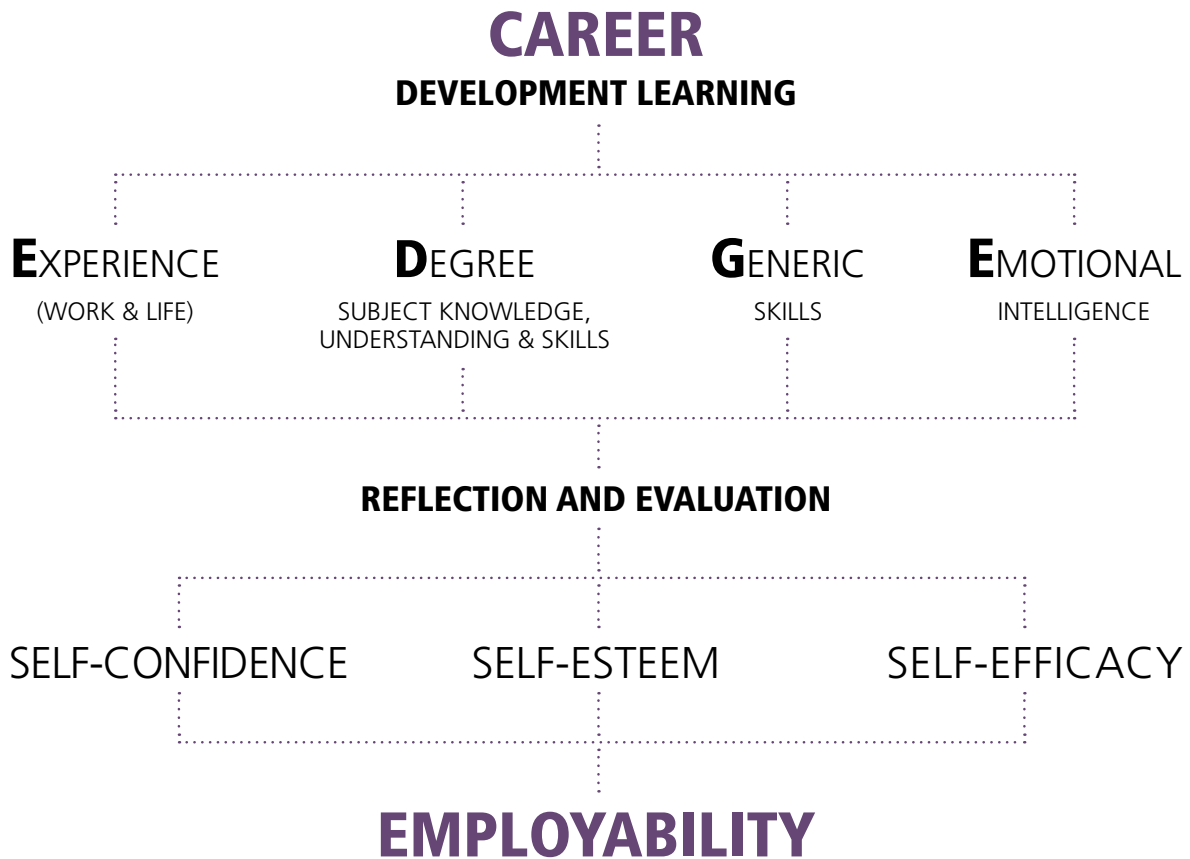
CAREER
DEVELOPMENT LEARNING

EXPERIENCE
(WORK & LIFE)

DEGREE
SUBJECT KNOWLEDGE, UNDERSTANDING & SKILLS

GENERIC
SKILLS

EMOTIONAL
INTELLIGENCE

REFLECTION AND EVALUATION

SELF-CONFIDENCE

SELF-ESTEEM

SELF-EFFICACY

EMPLOYABILITY